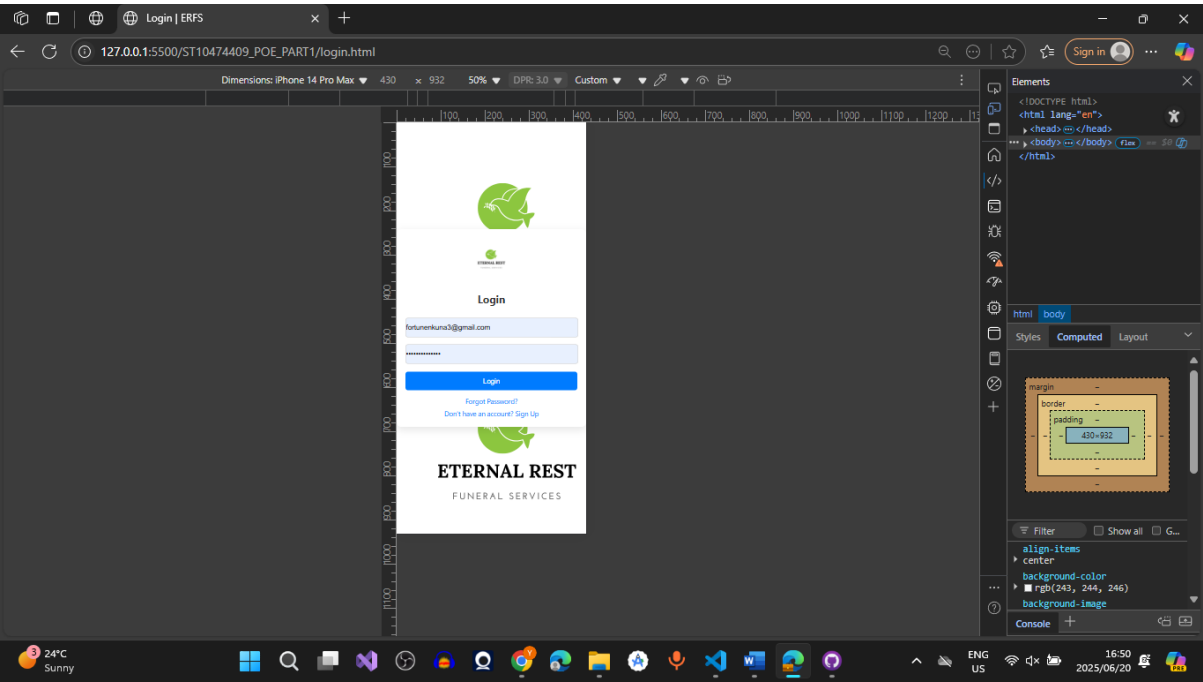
Login | ERFS

127.0.0.1:5500/ST10474409_POE_PART1/login.html

Sign in

Dimensions: iPhone 14 Pro Max 430 × 932 50% DPR: 3.0 Custom

100 200 300 400 500 600 700 800 900 1000 1100 1200

ETERNAL REST

Login

fortunenkuna3@gmail.com

••••••••••••••

Login

Forgot Password?

Don't have an account? Sign Up

ETERNAL REST

FUNERAL SERVICES

Elements

<!DOCTYPE html>
<html lang="en">
<head> ··· </head>
<body> ··· </body> flex == $0
</html>

html body

Styles Computed Layout

margin –
border –
padding –
430×932

Filter Show all G...

align-items
center
background-color
rgb(243, 244, 246)
background-image

Console

24°C
Sunny

ENG
US

16:50
2025/06/20